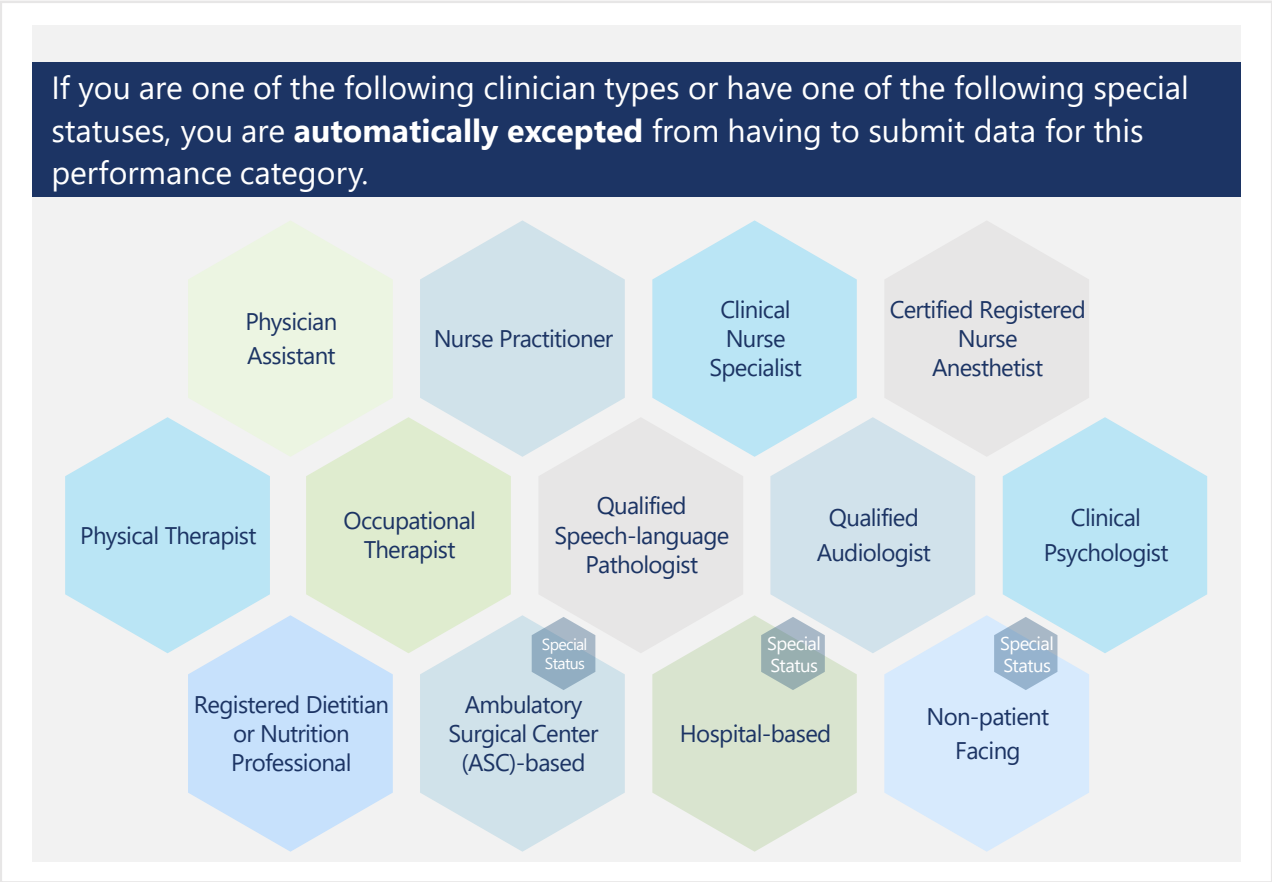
If you are one of the following clinician types or have one of the following special statuses, you are **automatically excepted** from having to submit data for this performance category.

Physician Assistant

Nurse Practitioner

Clinical Nurse Specialist

Certified Registered Nurse Anesthetist

Physical Therapist

Occupational Therapist

Qualified Speech-language Pathologist

Qualified Audiologist

Clinical Psychologist

Registered Dietitian or Nutrition Professional

Special Status

Ambulatory Surgical Center (ASC)-based

Special Status

Hospital-based

Special Status

Non-patient Facing